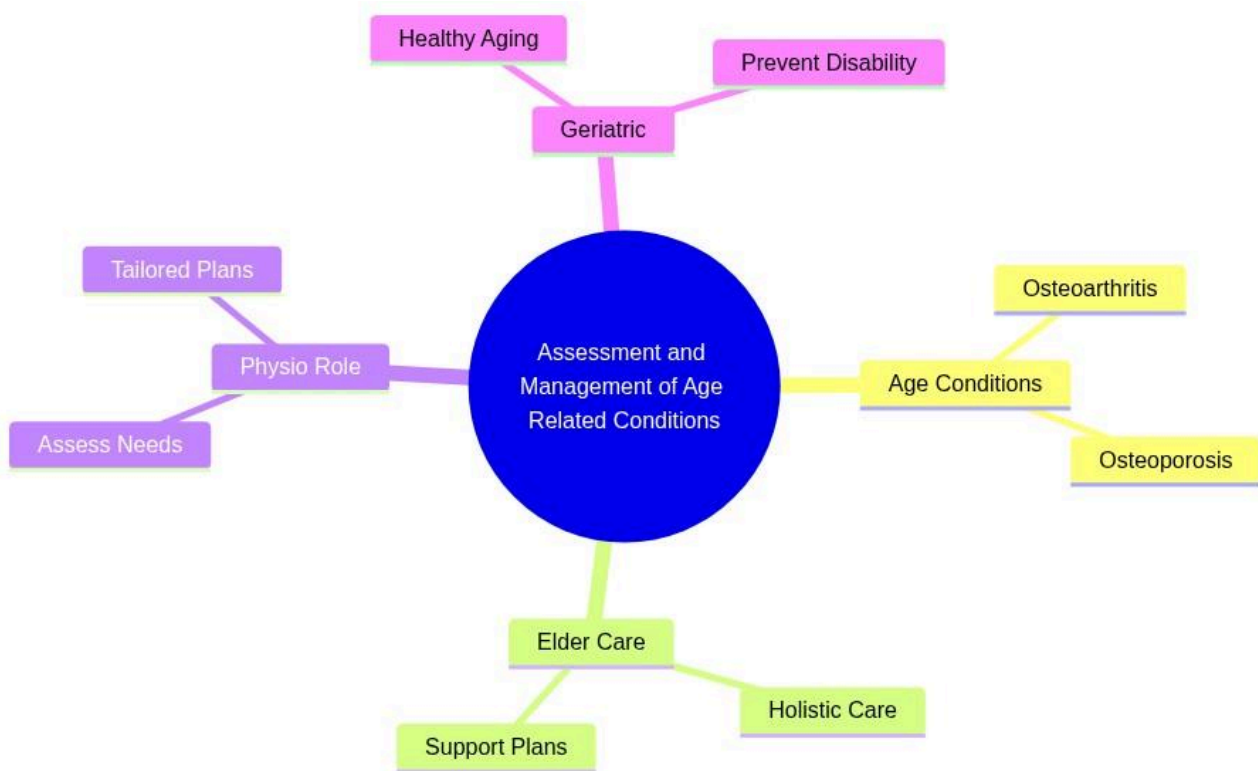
Healthy Aging

Prevent Disability

Geriatric

Tailored Plans

Physio Role

Assess Needs

Assessment and Management of Age Related Conditions

Osteoarthritis

Age Conditions

Osteoporosis

Elder Care

Holistic Care

Support Plans